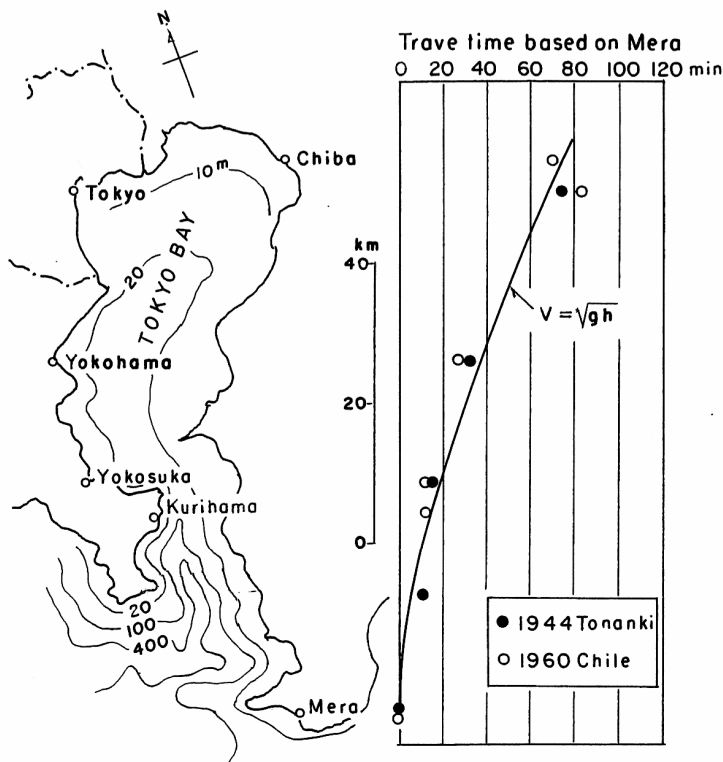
N

Chiba

Tokyo

10m

TOKYO BAY

20

Yokohama

Yokosuka

Kurihama

20

100

400

Mera

Trave time based on Mera

0 20 40 60 80 100 120 min

km

40

20

0

$V = \sqrt{gh}$

● 1944 Tonanki

○ 1960 Chile